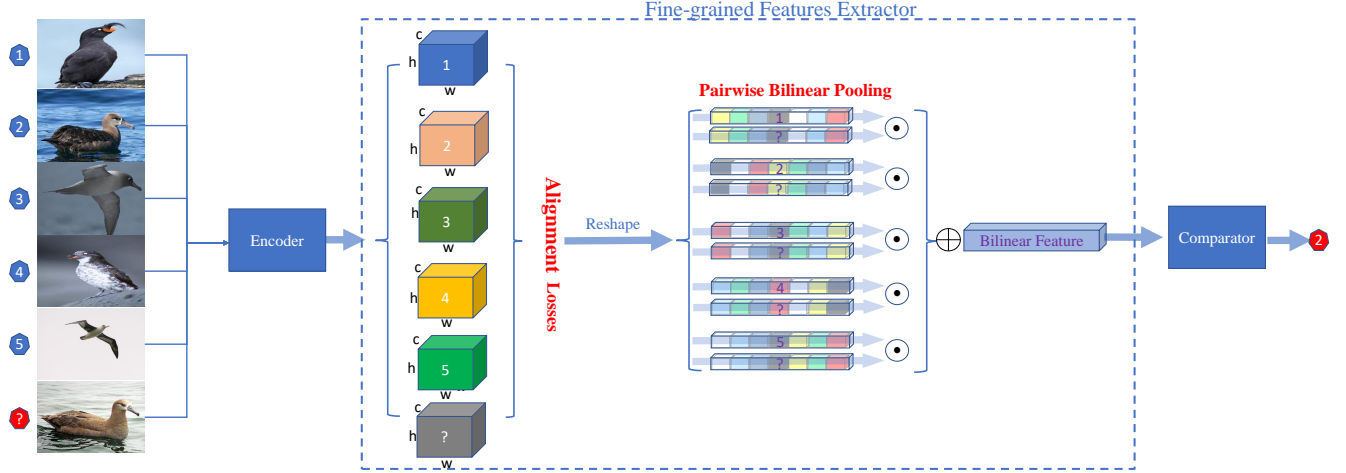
Fine-grained Features Extractor

1
2
3
4
5
?

Encoder

c
h
1
w
c
h
2
w
c
h
3
w
c
h
4
w
c
h
5
w
c
h
?
w

Alignment Losses

Reshape

Pairwise Bilinear Pooling

1
?
2
?
3
?
4
?
5
?

$\odot$
$\odot$
$\odot$
$\odot$
$\odot$

$\oplus$

Bilinear Feature

Comparator

2